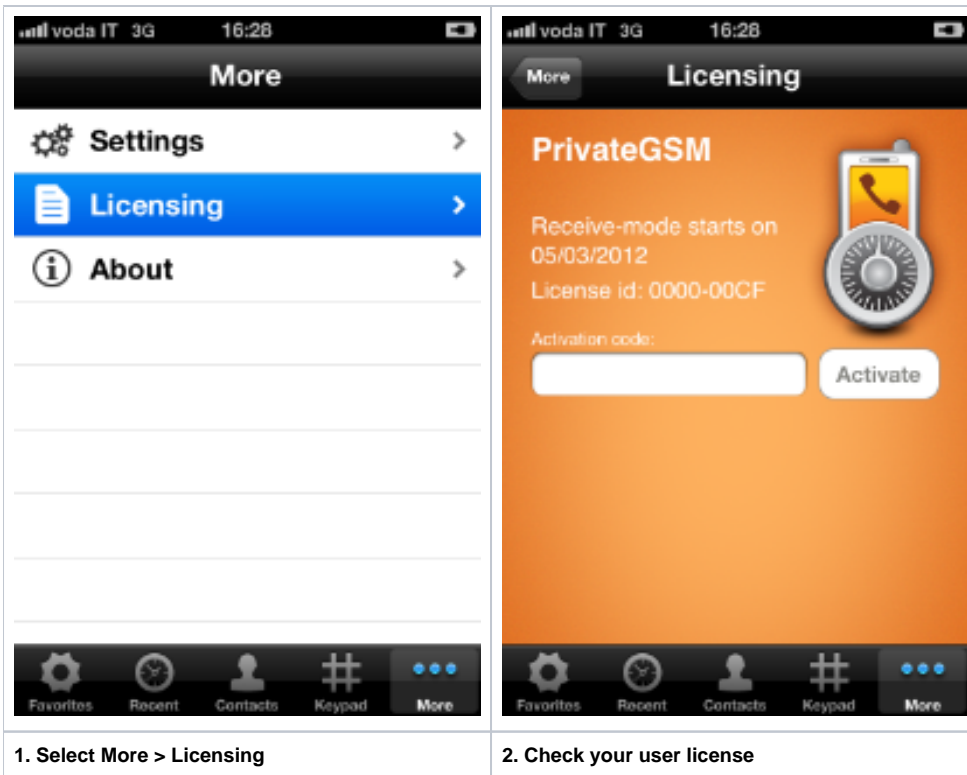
voda IT 3G 16:28

More

Settings

Licensing

About

Favorites Recent Contacts Keypad More

voda IT 3G 16:28

More

Licensing

PrivateGSM

Receive-mode starts on 05/03/2012

License id: 0000-00CF

Activation code:

Activate

Favorites Recent Contacts Keypad More

| 1. Select More > Licensing | 2. Check your user license |
|---|---|